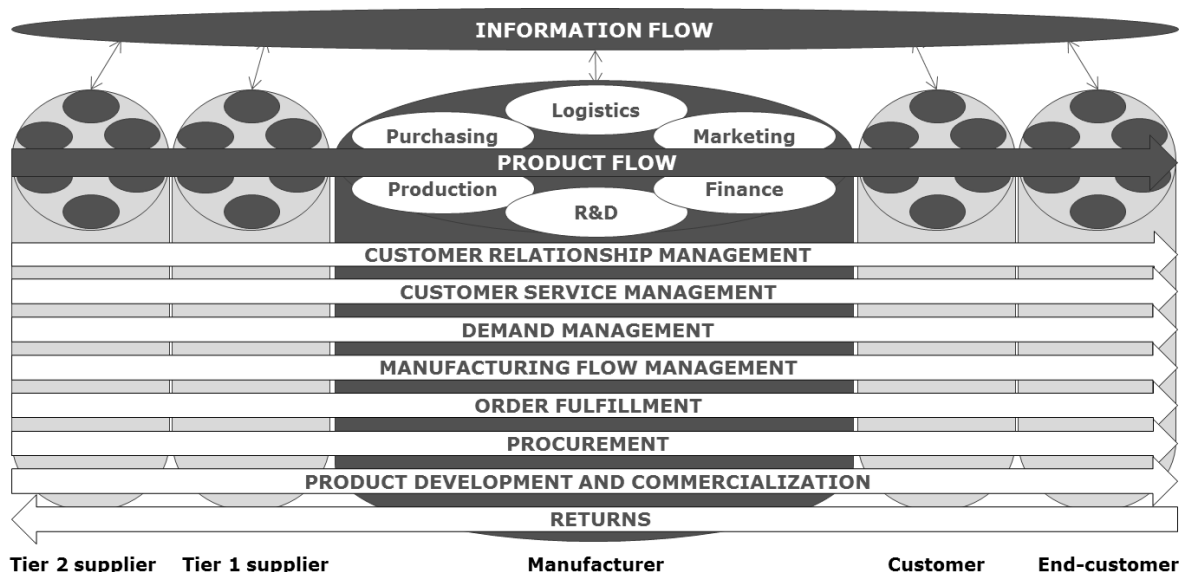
INFORMATION FLOW

Logistics

Purchasing

Marketing

PRODUCT FLOW

Production

Finance

R&D

CUSTOMER RELATIONSHIP MANAGEMENT

CUSTOMER SERVICE MANAGEMENT

DEMAND MANAGEMENT

MANUFACTURING FLOW MANAGEMENT

ORDER FULFILLMENT

PROCUREMENT

PRODUCT DEVELOPMENT AND COMMERCIALIZATION

RETURNS

Tier 2 supplier Tier 1 supplier Manufacturer Customer End-customer